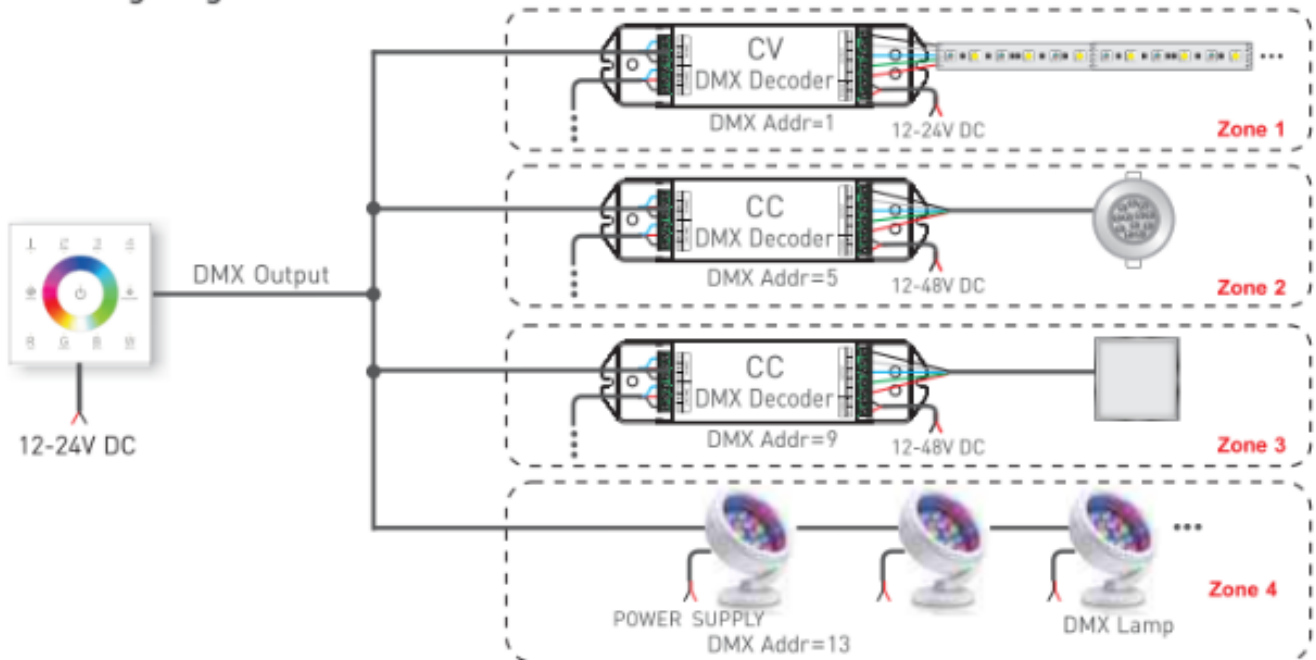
1 2 3 4

R G B W

12-24V DC

DMX Output

CV
DMX Decoder
DMX Addr=1
12-24V DC
Zone 1

CC
DMX Decoder
DMX Addr=5
12-48V DC
Zone 2

CC
DMX Decoder
DMX Addr=9
12-48V DC
Zone 3

POWER SUPPLY
DMX Addr=13
DMX Lamp
Zone 4